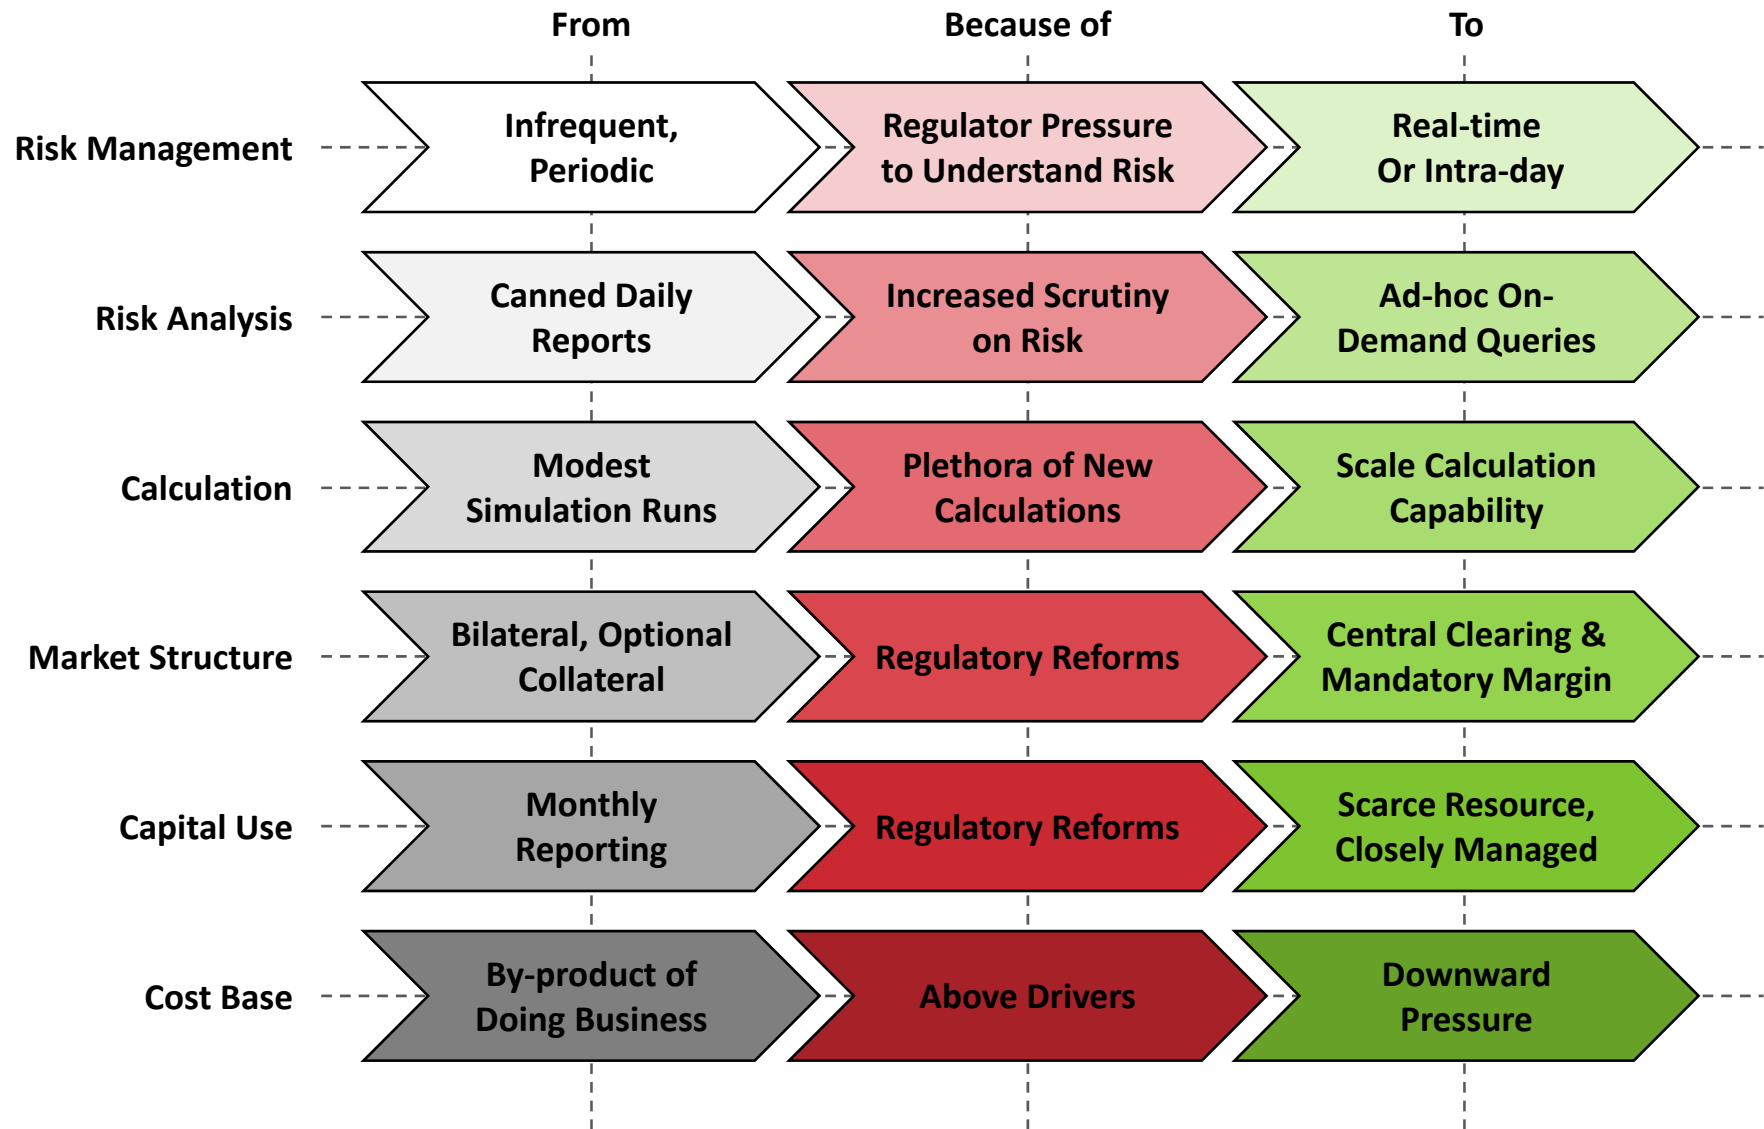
|  | From | Because of | To |
|---|---|---|---|
| Risk Management | Infrequent, Periodic | Regulator Pressure to Understand Risk | Real-time Or Intra-day |
| Risk Analysis | Canned Daily Reports | Increased Scrutiny on Risk | Ad-hoc On-Demand Queries |
| Calculation | Modest Simulation Runs | Plethora of New Calculations | Scale Calculation Capability |
| Market Structure | Bilateral, Optional Collateral | Regulatory Reforms | Central Clearing & Mandatory Margin |
| Capital Use | Monthly Reporting | Regulatory Reforms | Scarce Resource, Closely Managed |
| Cost Base | By-product of Doing Business | Above Drivers | Downward Pressure |